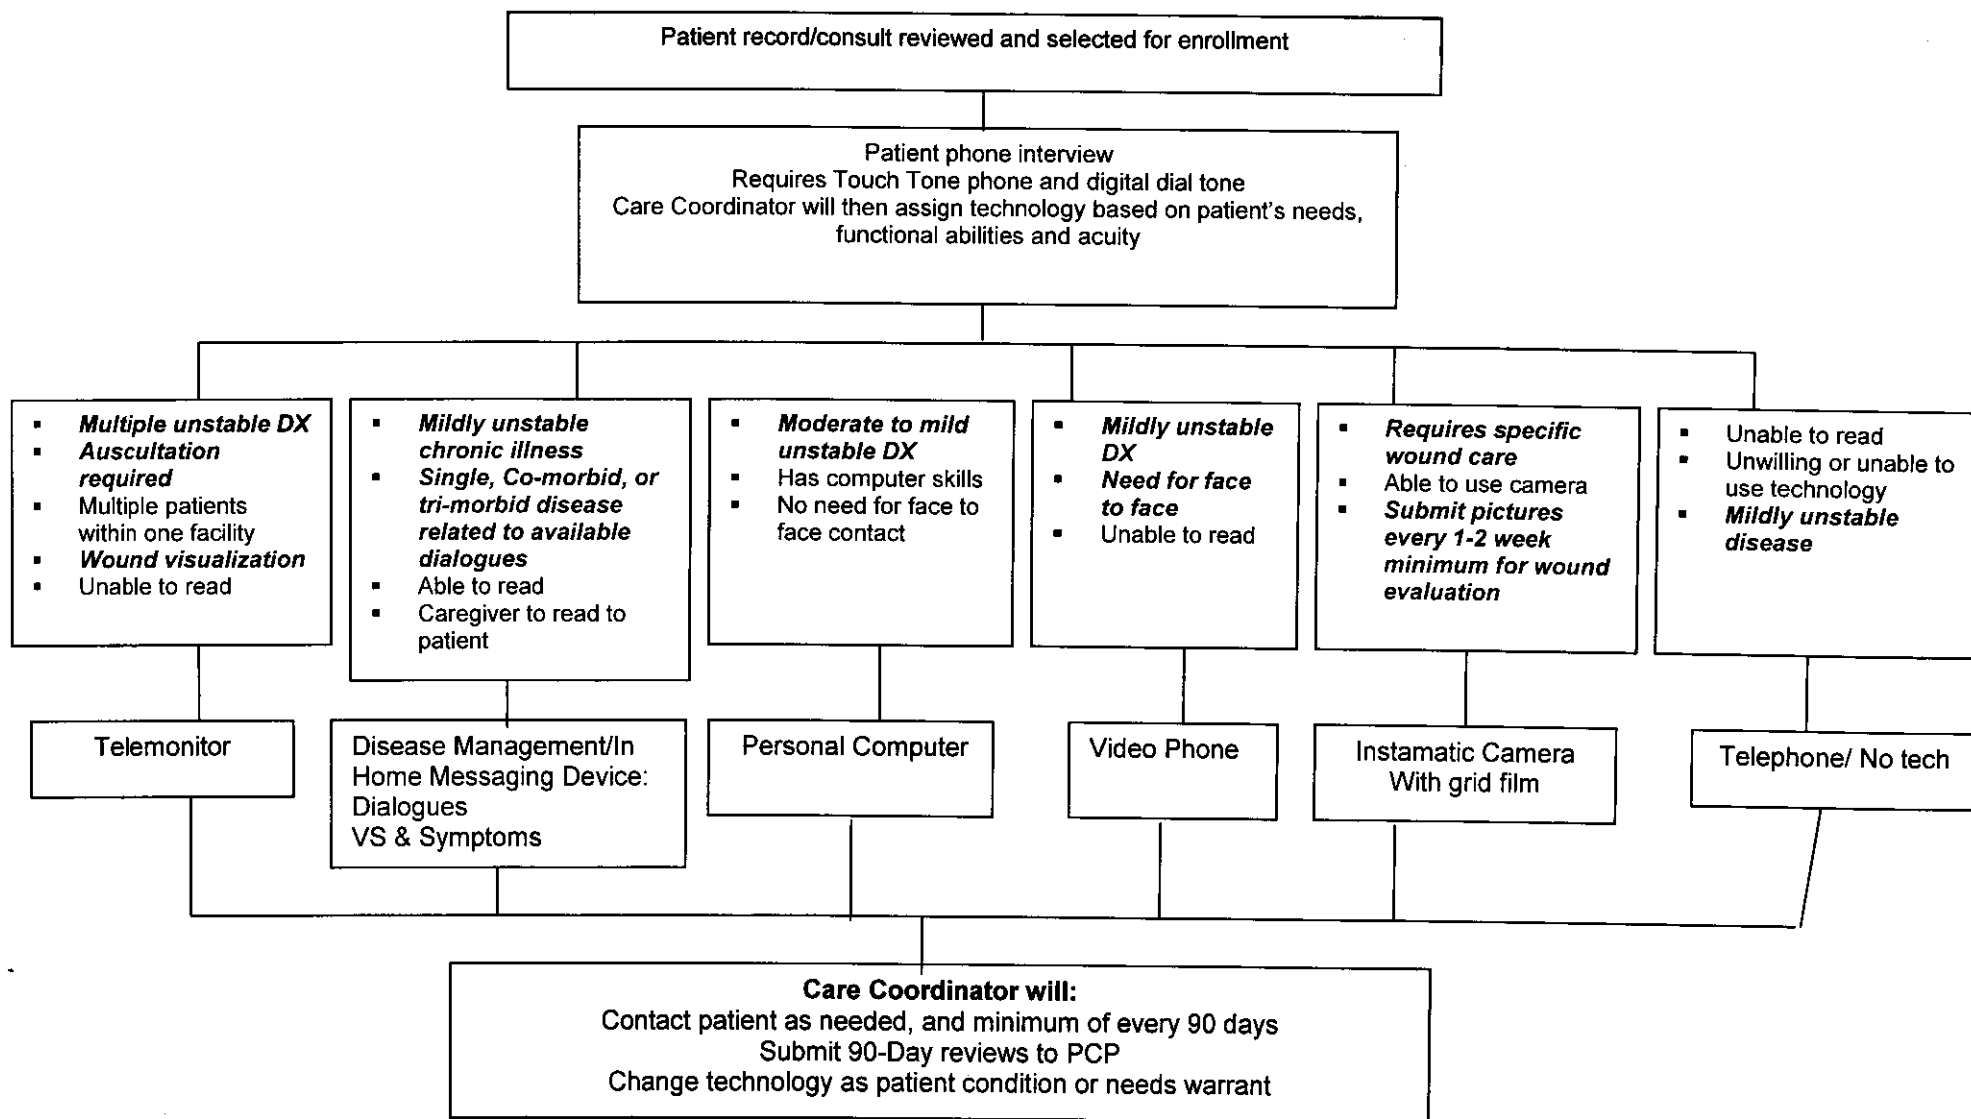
Patient record/consult reviewed and selected for enrollment

Patient phone interview
Requires Touch Tone phone and digital dial tone
Care Coordinator will then assign technology based on patient's needs, functional abilities and acuity

- **Multiple unstable DX**
- **Auscultation required**
- Multiple patients within one facility
- **Wound visualization**
- Unable to read

Telemonitor

- **Mildly unstable chronic illness**
- **Single, Co-morbid, or tri-morbid disease related to available dialogues**
- Able to read
- Caregiver to read to patient

Disease Management/In Home Messaging Device: Dialogues
VS & Symptoms

- **Moderate to mild unstable DX**
- Has computer skills
- No need for face to face contact

Personal Computer

- **Mildly unstable DX**
- **Need for face to face**
- Unable to read

Video Phone

- **Requires specific wound care**
- Able to use camera
- **Submit pictures every 1-2 week minimum for wound evaluation**

Instamatic Camera
With grid film

- Unable to read
- Unwilling or unable to use technology
- **Mildly unstable disease**

Telephone/ No tech

**Care Coordinator will:**
Contact patient as needed, and minimum of every 90 days
Submit 90-Day reviews to PCP
Change technology as patient condition or needs warrant